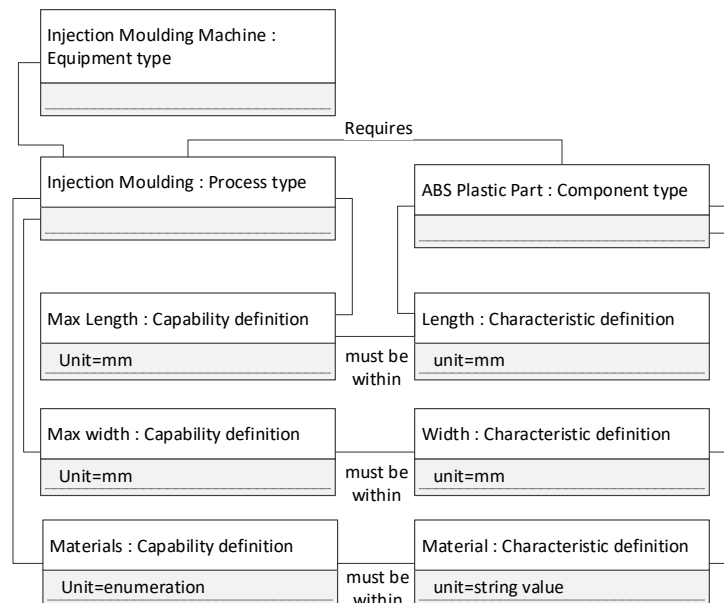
Injection Moulding Machine : Equipment type

Requires

Injection Moulding : Process type

ABS Plastic Part : Component type

Max Length : Capability definition

Unit=mm

must be within

Length : Characteristic definition

unit=mm

Max width : Capability definition

Unit=mm

must be within

Width : Characteristic definition

unit=mm

Materials : Capability definition

Unit=enumeration

must be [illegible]

Material : Characteristic definition

unit=string value